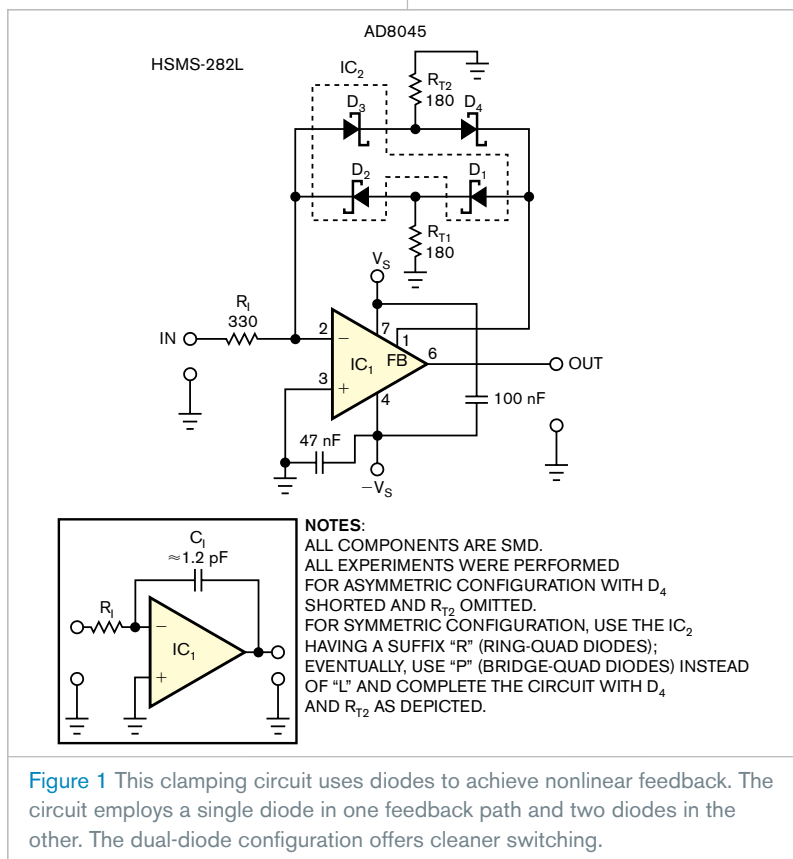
AD8045

HSMS-282L

IC$_2$

R$_{T2}$ 180

D$_3$

D$_4$

D$_2$

D$_1$

R$_{T1}$ 180

V$_S$

R$_I$ 330

IN

2

−

7

1

IC$_1$

FB

6

OUT

3

+

4

100 nF

47 nF

−V$_S$

C$_I$ ≈1.2 pF

R$_I$

−

IC$_1$

+

NOTES:
ALL COMPONENTS ARE SMD.
ALL EXPERIMENTS WERE PERFORMED FOR ASYMMETRIC CONFIGURATION WITH D$_4$ SHORTED AND R$_{T2}$ OMITTED.
FOR SYMMETRIC CONFIGURATION, USE THE IC$_2$ HAVING A SUFFIX "R" (RING-QUAD DIODES); EVENTUALLY, USE "P" (BRIDGE-QUAD DIODES) INSTEAD OF "L" AND COMPLETE THE CIRCUIT WITH D$_4$ AND R$_{T2}$ AS DEPICTED.

Figure 1 This clamping circuit uses diodes to achieve nonlinear feedback. The circuit employs a single diode in one feedback path and two diodes in the other. The dual-diode configuration offers cleaner switching.